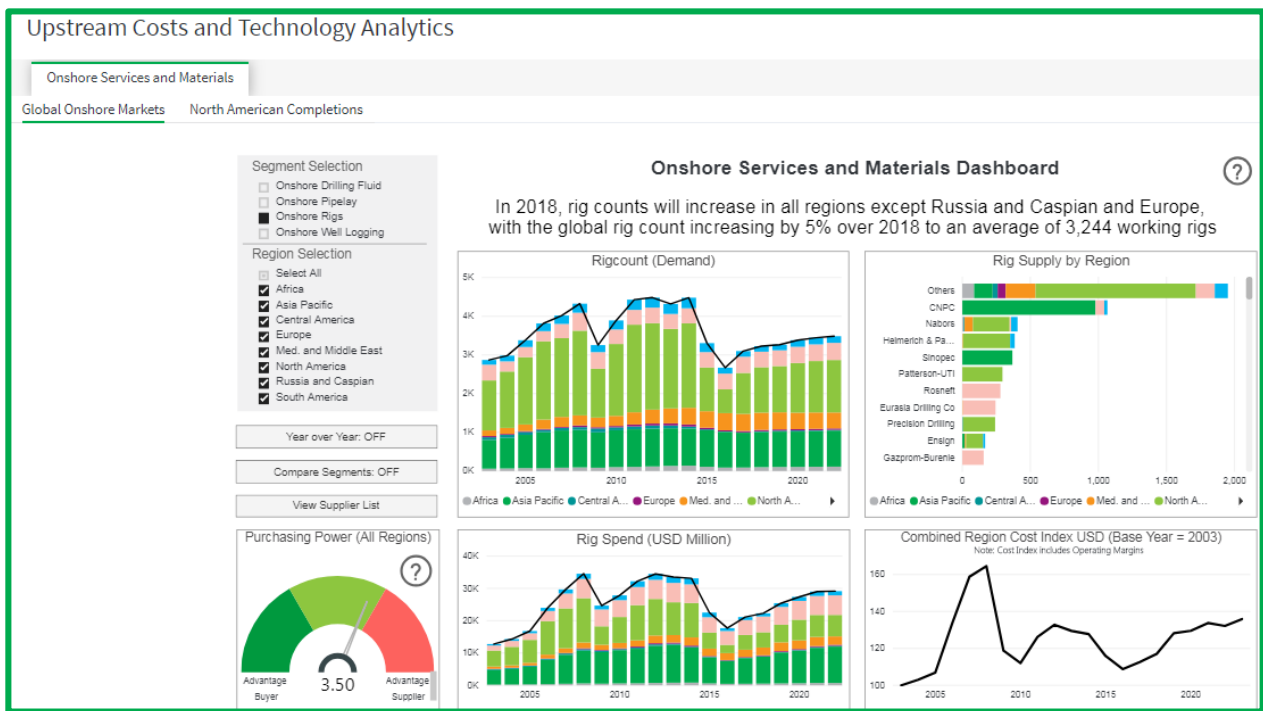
Upstream Costs and Technology Analytics

Onshore Services and Materials

Global Onshore Markets North American Completions

Segment Selection
Onshore Drilling Fluid
Onshore Pipelay
Onshore Rigs
Onshore Well Logging

Region Selection
Select All
Africa
Asia Pacific
Central America
Europe
Med. and Middle East
North America
Russia and Caspian
South America

Year over Year: OFF

Compare Segments: OFF

View Supplier List

Onshore Services and Materials Dashboard

?

In 2018, rig counts will increase in all regions except Russia and Caspian and Europe, with the global rig count increasing by 5% over 2018 to an average of 3,244 working rigs

Rigcount (Demand)
5K
4K
3K
2K
1K
0K
2005
2010
2015
2020
Africa Asia Pacific Central A... Europe Med. and ... North A...

Rig Supply by Region
Others
CNPC
Nabors
Helmerich & Pa...
Sinopec
Patterson-UTI
Rosneft
Eurasia Drilling Co
Precision Drilling
Ensign
Gazprom-Burenie
0
500
1,000
1,500
2,000
Africa Asia Pacific Central A... Europe Med. and ... North A...

Purchasing Power (All Regions)
?
Advantage Buyer
3.50
Advantage Supplier

Rig Spend (USD Million)
40K
30K
20K
10K
0K
2005
2010
2015
2020

Combined Region Cost Index USD (Base Year = 2003)
Note: Cost Index includes Operating Margins
160
140
120
100
2005
2010
2015
2020